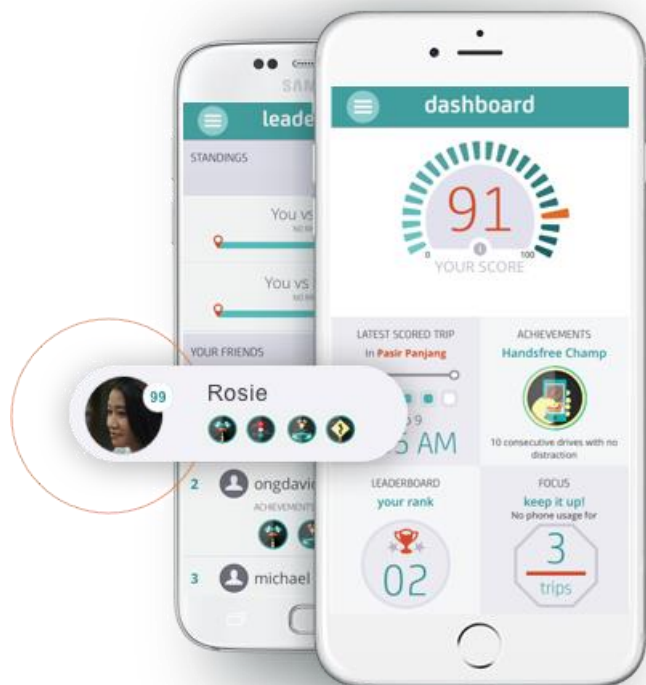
SAM

leade

STANDINGS

You vs

NO M

You vs

NO M

YOUR FRIENDS

99

Rosie

2 ongdavi

ACHIEVEMENTS

3 michael

dashboard

91

0 YOUR SCORE 100

LATEST SCORED TRIP

in Pasir Panjang

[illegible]9

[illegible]5 AM

ACHIEVEMENTS

Handsfree Champ

10 consecutive drives with no distraction

LEADERBOARD

your rank

02

FOCUS

keep it up!

No phone usage for

3

trips